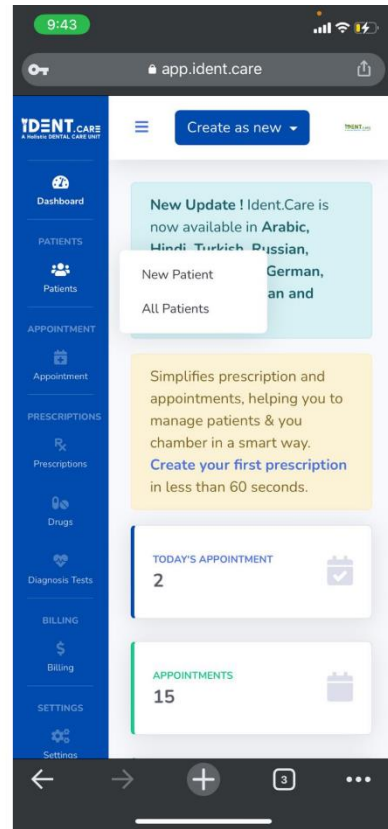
9:43

app.ident.care

IDENT.CARE
A Holistic DENTAL CARE UNIT

Create as new

IDENT.care

Dashboard

PATIENTS

Patients

APPOINTMENT

Appointment

PRESCRIPTIONS

Prescriptions

Drugs

Diagnosis Tests

BILLING

Billing

SETTINGS

Settings

New Update ! Ident.Care is now available in Arabic, Hindi, Turkish, Russian, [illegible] German, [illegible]an and

New Patient

All Patients

Simplifies prescription and appointments, helping you to manage patients & you chamber in a smart way. Create your first prescription in less than 60 seconds.

TODAY'S APPOINTMENT
2

APPOINTMENTS
15

3